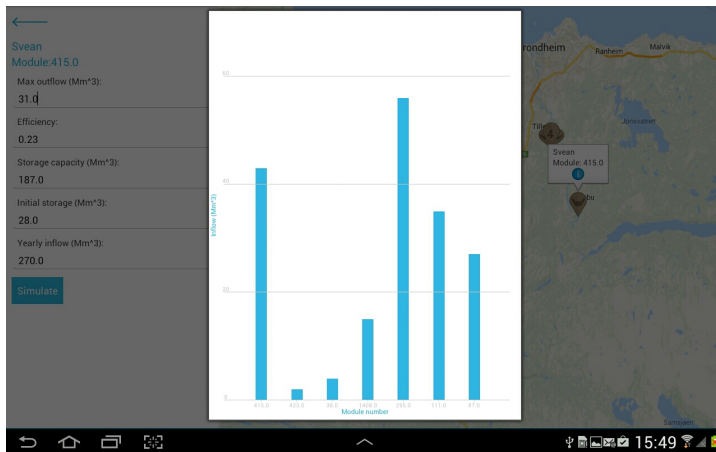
Svean
Module:415.0

Max outflow (Mm^3):
31.0
Efficiency:
0.23
Storage capacity (Mm^3):
187.0
Initial storage (Mm^3):
28.0
Yearly inflow (Mm^3):
270.0
Simulate

60
40
20
0
Inflow (Mm^3)
415.0
403.0
36.0
1408.0
295.0
111.0
87.0
Module number

rondheim
Malvik
Ranheim
Jonsvatnet
Svean
Module: 415.0
4
1

15:49